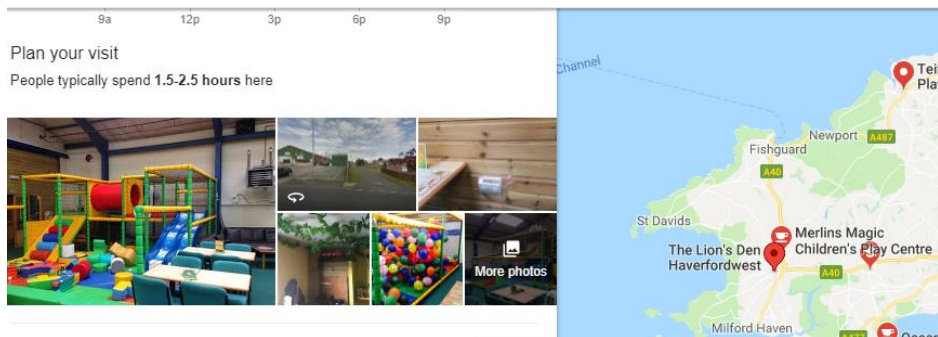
9a 12p 3p 6p 9p

Plan your visit

People typically spend **1.5-2.5 hours** here

More photos

Channel

Tei
Pla

Newport
A487

Fishguard

A40

St Davids

Merlins Magic Children's Play Centre

The Lion's Den Haverfordwest

A40

Milford Haven

A477

Ocea